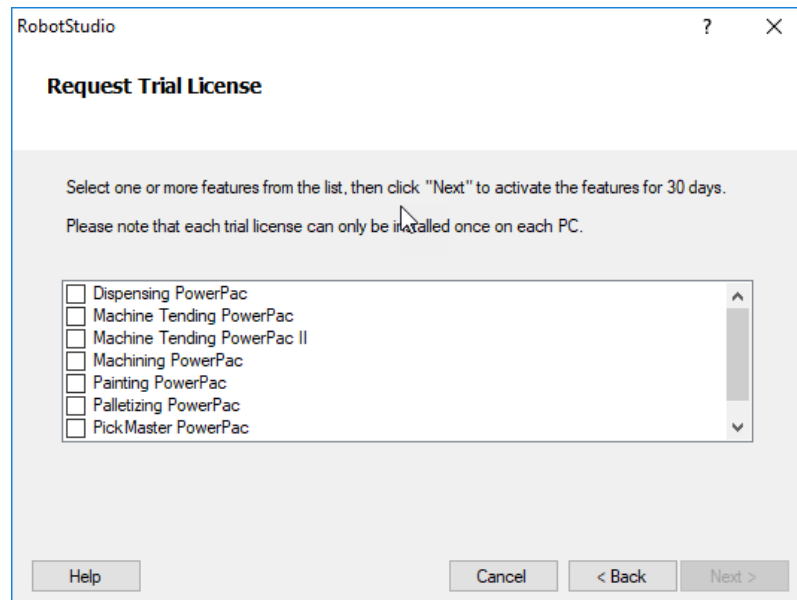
RobotStudio

? ×

Request Trial License

Select one or more features from the list, then click "Next" to activate the features for 30 days.

Please note that each trial license can only be installed once on each PC.

Dispensing PowerPac
Machine Tending PowerPac
Machine Tending PowerPac II
Machining PowerPac
Painting PowerPac
Palletizing PowerPac
PickMaster PowerPac

Help

Cancel

< Back

Next >